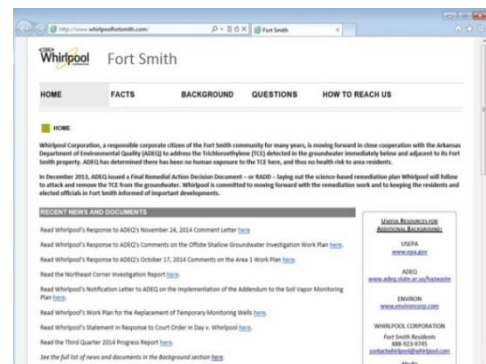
http://www.whirlpoolfortsmith.com/
Fort Smith

Whirlpool Fort Smith

HOME FACTS BACKGROUND QUESTIONS HOW TO REACH US

HOME

Whirlpool Corporation, a responsible corporate citizen of the Fort Smith community for many years, is moving forward in close cooperation with the Arkansas Department of Environmental Quality (ADEQ) to address the Trichloroethylene (TCE) detected in the groundwater immediately below and adjacent to its Fort Smith property. ADEQ has determined there has been no human exposure to the TCE here, and thus no health risk to area residents.

In December 2013, ADEQ issued a Final Remedial Action Decision Document – or RADD – laying out the science-based remediation plan Whirlpool will follow to attack and remove the TCE from the groundwater. Whirlpool is committed to moving forward with the remediation work and to keeping the residents and elected officials in Fort Smith informed of important developments.

RECENT NEWS AND DOCUMENTS

Read Whirlpool's Response to ADEQ's November 24, 2014 Comment Letter here.

Read Whirlpool's Response to ADEQ's Comments on the Offsite Shallow Groundwater Investigation Work Plan here.

Read Whirlpool's Response to ADEQ's October 17, 2014 Comments on the Area 1 Work Plan here.

Read the Northeast Corner Investigation Report here.

Read Whirlpool's Notification Letter to ADEQ on the Implementation of the Addendum to the Soil Vapor Monitoring Plan here.

Read Whirlpool's Work Plan for the Replacement of Temporary Monitoring Wells here.

Read Whirlpool's Statement in Response to Court Order in Day v. Whirlpool here.

Read the Third Quarter 2014 Progress Report here.

See the full list of news and documents in the Background section here.

USEFUL RESOURCES FOR ADDITIONAL BACKGROUND:

USEPA
www.epa.gov

ADEQ
www.adeq.state.ar.us/hazwaste

ENVIRON
www.environcorp.com

WHIRLPOOL CORPORATION
Fort Smith Residents
888-923-9745
contactwhirlpool@whirlpool.com

Media